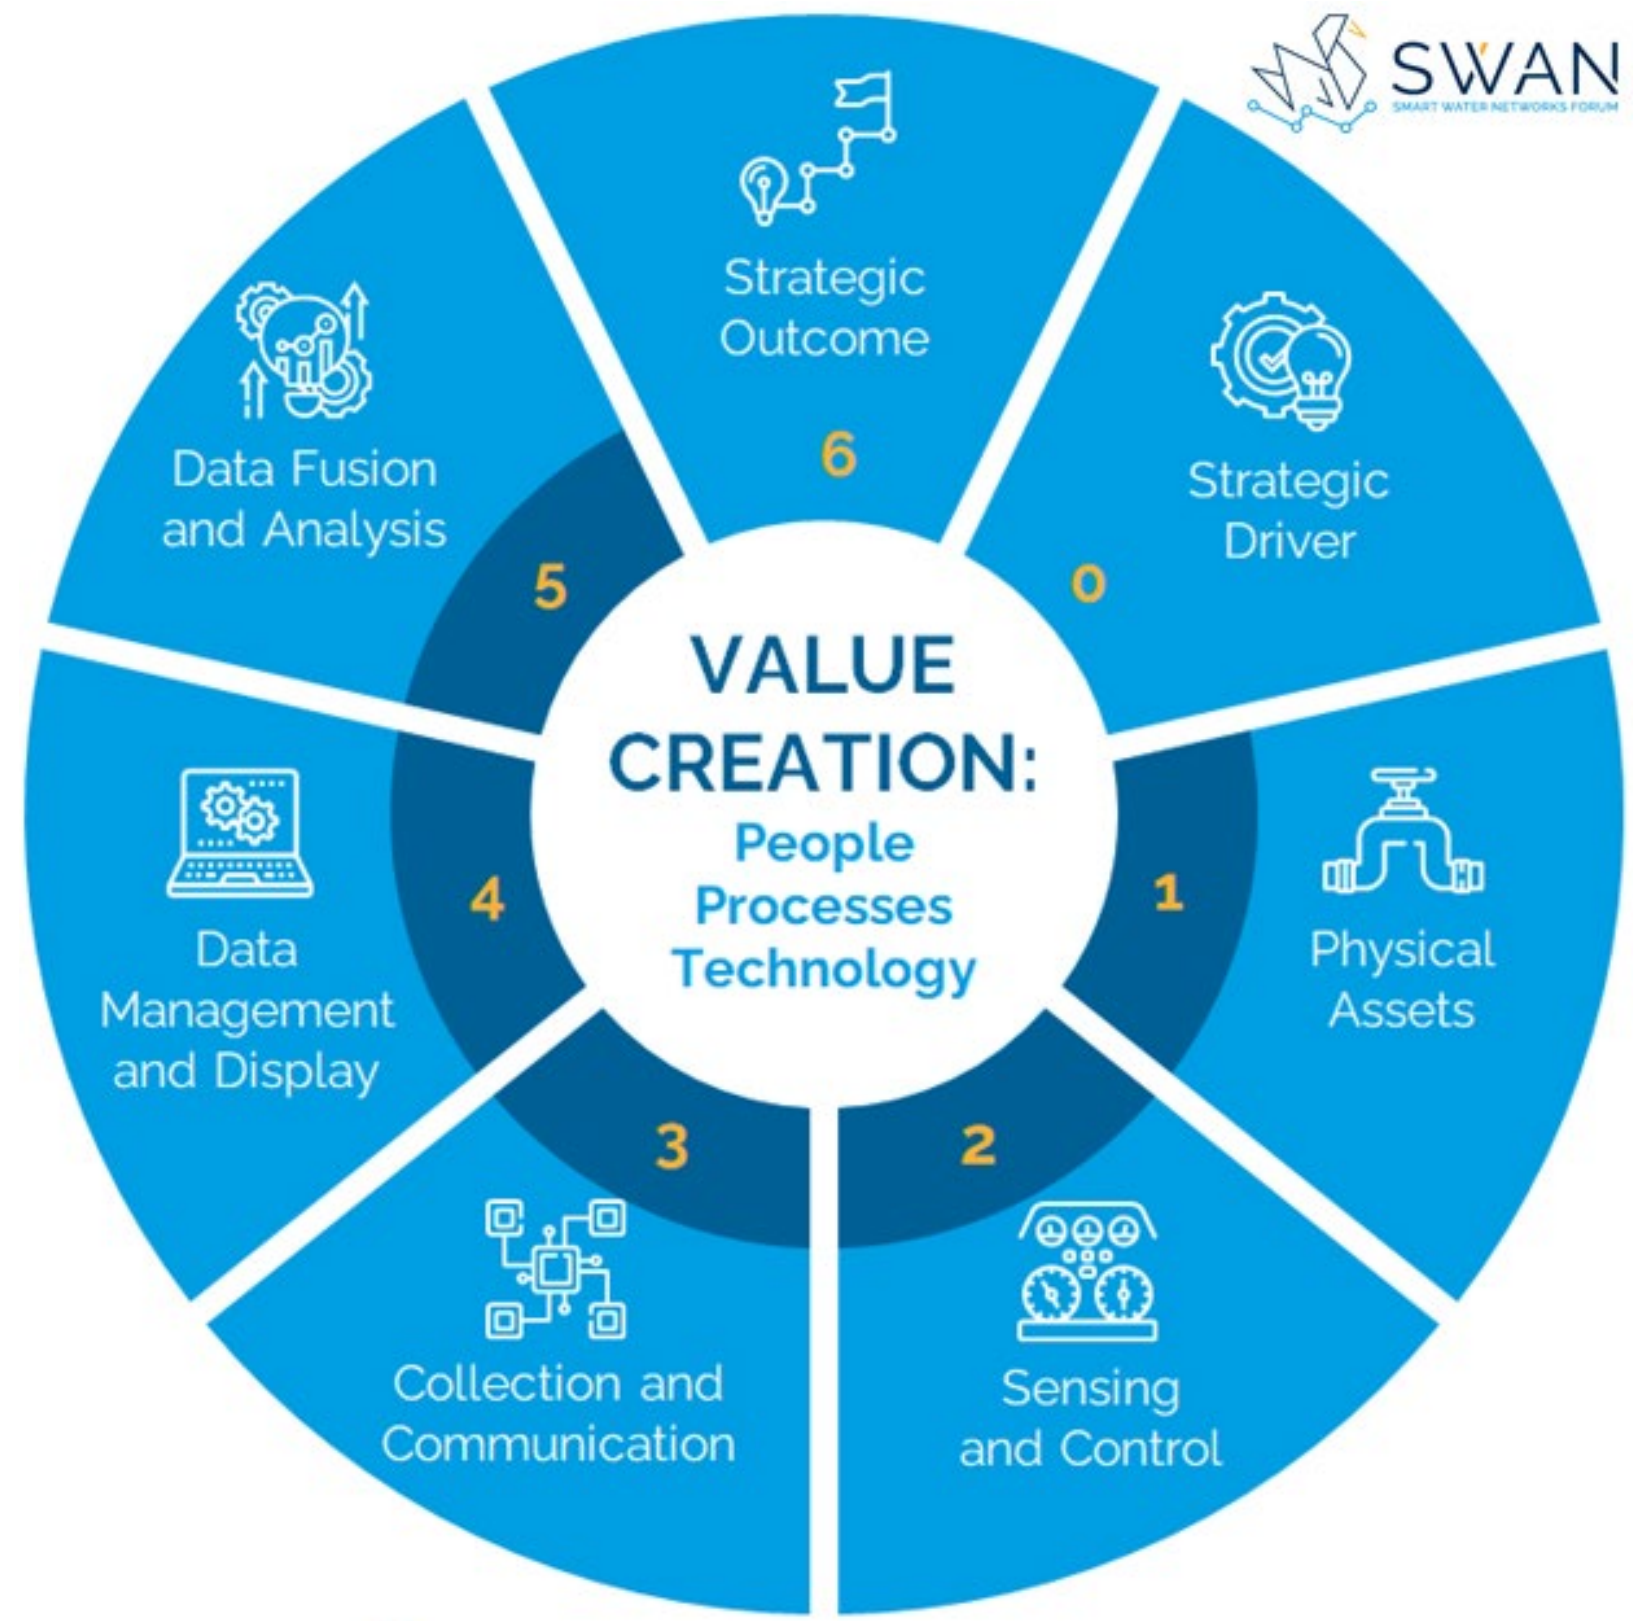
SWAN
SMART WATER NETWORKS FORUM

Strategic Outcome
6

Strategic Driver
0

Physical Assets
1

Sensing and Control
2

Collection and Communication
3

Data Management and Display
4

Data Fusion and Analysis
5

VALUE CREATION:
People
Processes
Technology